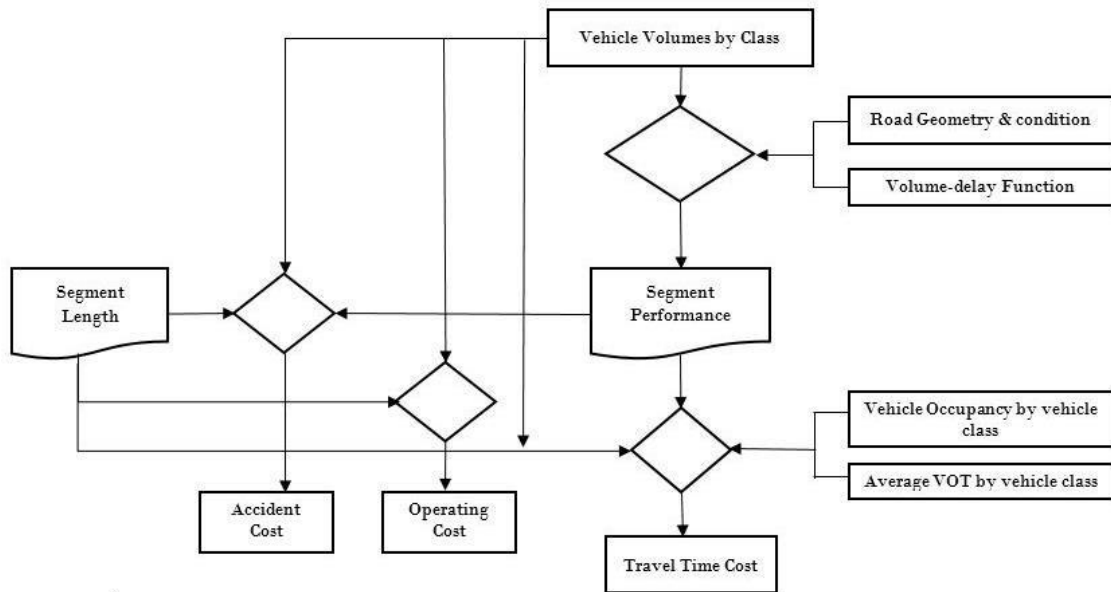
Vehicle Volumes by Class

Road Geometry & condition

Volume-delay Function

Segment Length

Segment Performance

Vehicle Occupancy by vehicle class

Average VOT by vehicle class

Accident Cost

Operating Cost

Travel Time Cost